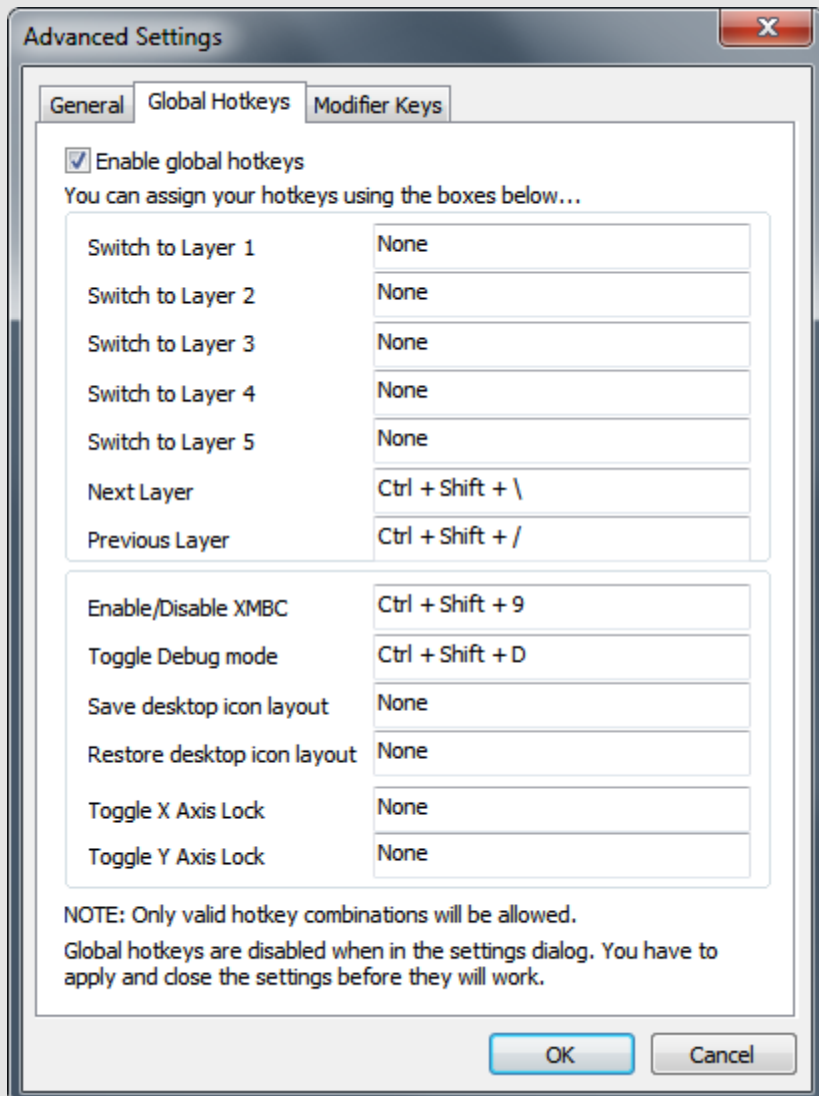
Advanced Settings

x

General | Global Hotkeys | Modifier Keys

Enable global hotkeys

You can assign your hotkeys using the boxes below...

| | |
|---|---|
| Switch to Layer 1 | None |
| Switch to Layer 2 | None |
| Switch to Layer 3 | None |
| Switch to Layer 4 | None |
| Switch to Layer 5 | None |
| Next Layer | Ctrl + Shift + \ |
| Previous Layer | Ctrl + Shift + / |

| | |
|---|---|
| Enable/Disable XMBC | Ctrl + Shift + 9 |
| Toggle Debug mode | Ctrl + Shift + D |
| Save desktop icon layout | None |
| Restore desktop icon layout | None |
| Toggle X Axis Lock | None |
| Toggle Y Axis Lock | None |

NOTE: Only valid hotkey combinations will be allowed.

Global hotkeys are disabled when in the settings dialog. You have to apply and close the settings before they will work.

OK

Cancel